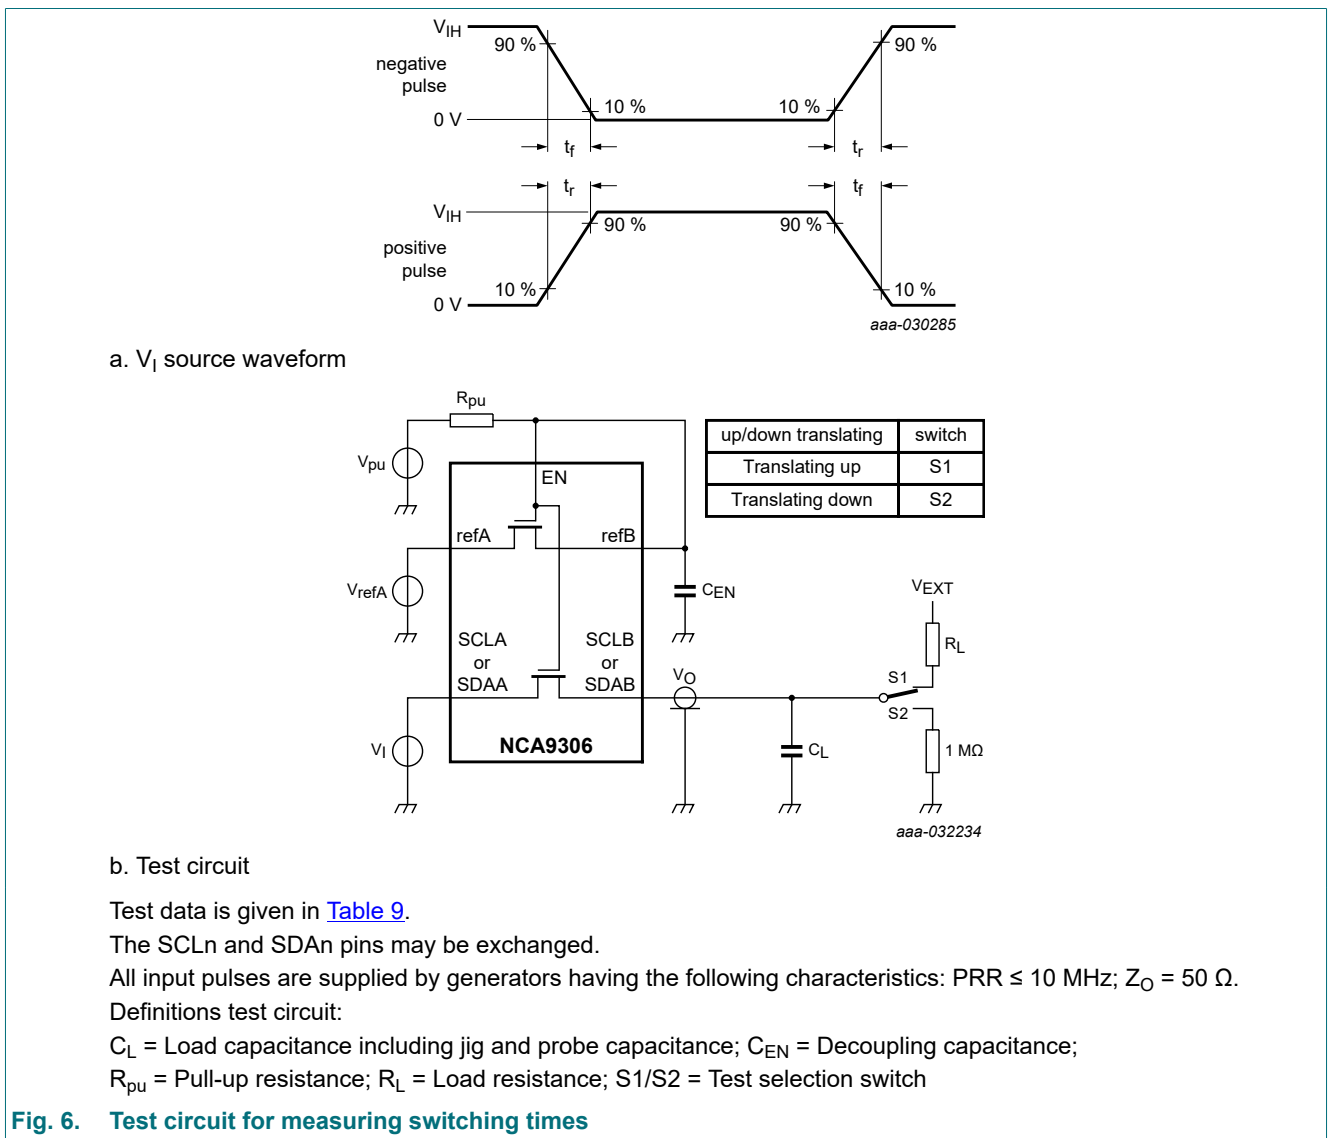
$V_{IH}$

90 %

negative pulse

10 %

10 %

90 %

0 V

$t_f$

$t_r$

$t_r$

$t_f$

$V_{IH}$

90 %

90 %

positive pulse

10 %

10 %

0 V

aaa-030285

a. $V_I$ source waveform

$R_{pu}$

$V_{pu}$

EN

refA

refB

$V_{refA}$

$C_{EN}$

SCLA or SDAA

SCLB or SDAB

$V_O$

NCA9306

$V_I$

$C_L$

$V_{EXT}$

$R_L$

S1

S2

1 MΩ

| up/down translating | switch |
|---|---|
| Translating up | S1 |
| Translating down | S2 |

aaa-032234

b. Test circuit

Test data is given in Table 9.

The SCLn and SDAn pins may be exchanged.

All input pulses are supplied by generators having the following characteristics: PRR ≤ 10 MHz; $Z_O$ = 50 Ω.

Definitions test circuit:

$C_L$ = Load capacitance including jig and probe capacitance; $C_{EN}$ = Decoupling capacitance;

$R_{pu}$ = Pull-up resistance; $R_L$ = Load resistance; S1/S2 = Test selection switch

Fig. 6. Test circuit for measuring switching times